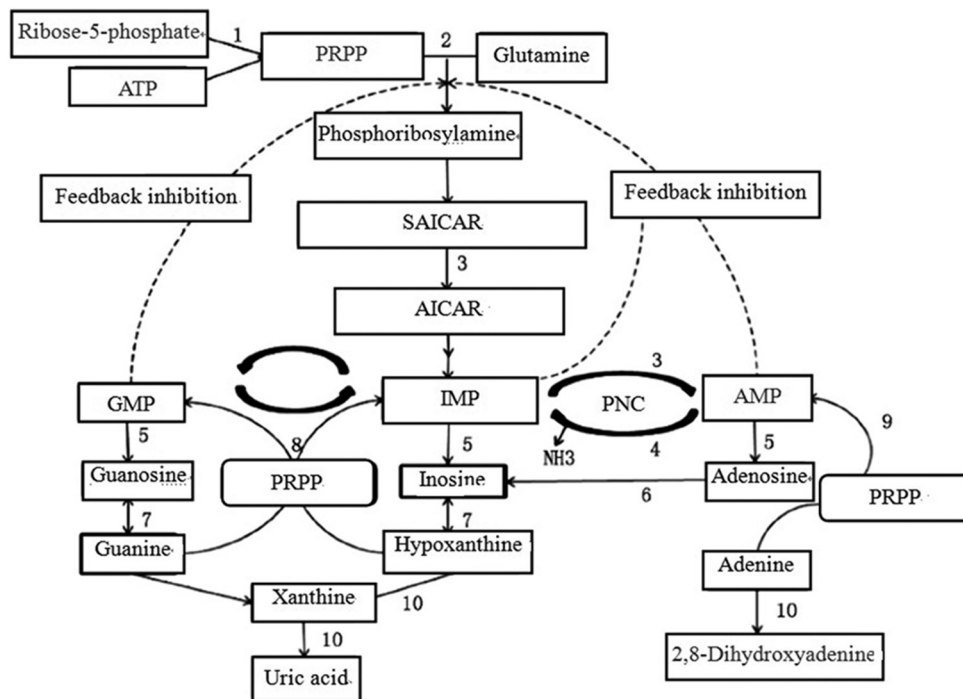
Ribose-5-phosphate
1
ATP
PRPP
2
Glutamine
Phosphoribosylamine
Feedback inhibition
Feedback inhibition
SAICAR
3
AICAR
GMP
IMP
3
PNC
AMP
9
5
8
5
NH3
4
5
Guanosine
PRPP
Inosine
6
Adenosine
PRPP
7
7
Guanine
Hypoxanthine
Adenine
Xanthine
10
10
10
Uric acid
2,8-Dihydroxyadenine